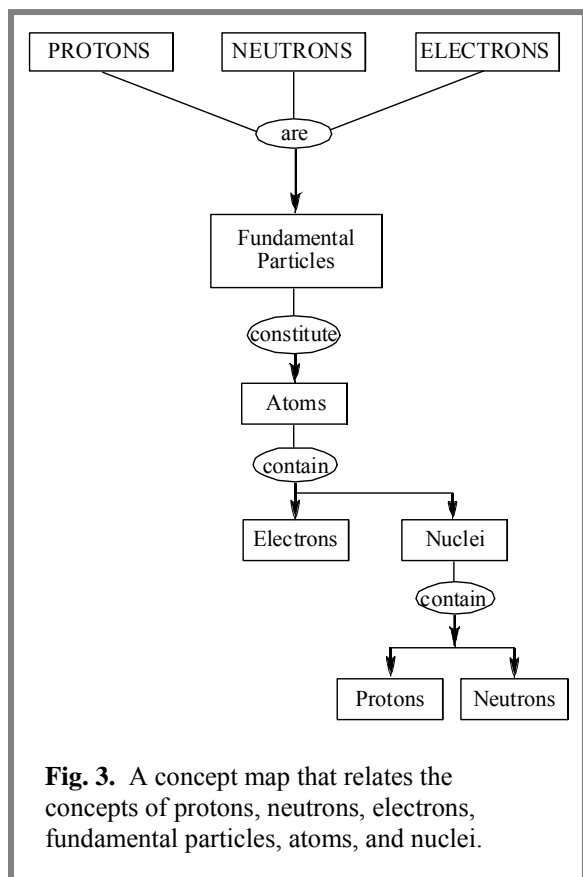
PROTONS NEUTRONS ELECTRONS

are

Fundamental Particles

constitute

Atoms

contain

Electrons

Nuclei

contain

Protons

Neutrons

**Fig. 3.** A concept map that relates the concepts of protons, neutrons, electrons, fundamental particles, atoms, and nuclei.